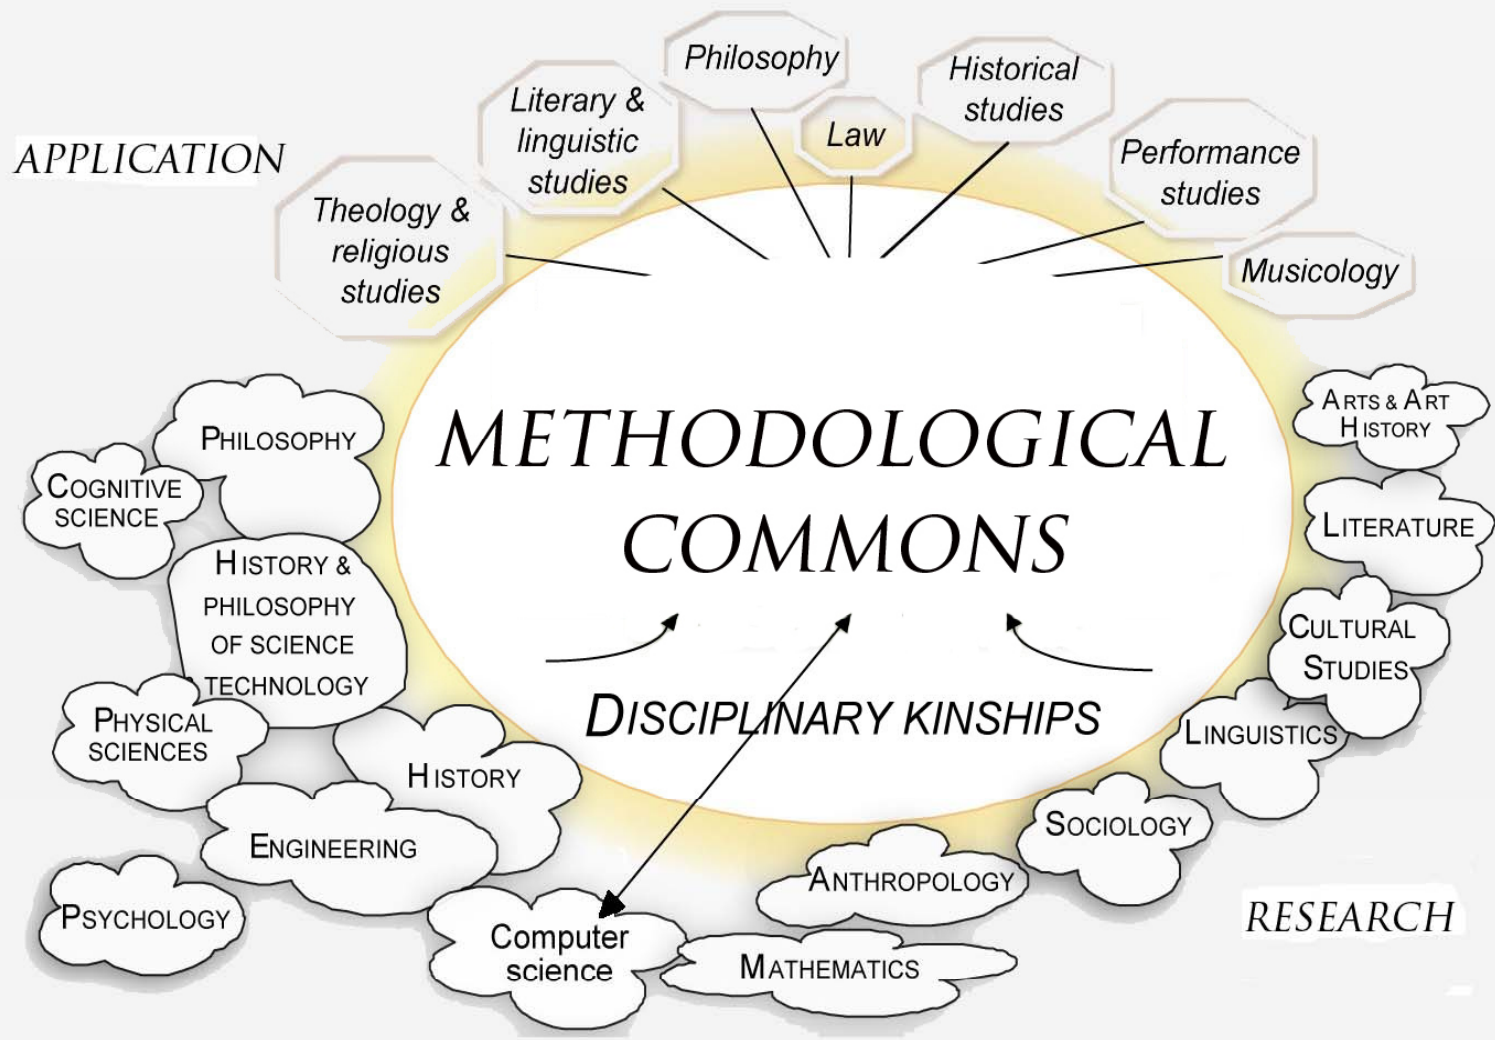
APPLICATION

Theology & religious studies

Literary & linguistic studies

Philosophy

Law

Historical studies

Performance studies

Musicology

METHODOLOGICAL COMMONS

DISCIPLINARY KINSHIPS

PHILOSOPHY

COGNITIVE SCIENCE

HISTORY & PHILOSOPHY OF SCIENCE TECHNOLOGY

PHYSICAL SCIENCES

HISTORY

ENGINEERING

PSYCHOLOGY

Computer science

MATHEMATICS

ANTHROPOLOGY

SOCIOLOGY

LINGUISTICS

CULTURAL STUDIES

LITERATURE

ARTS & ART HISTORY

RESEARCH